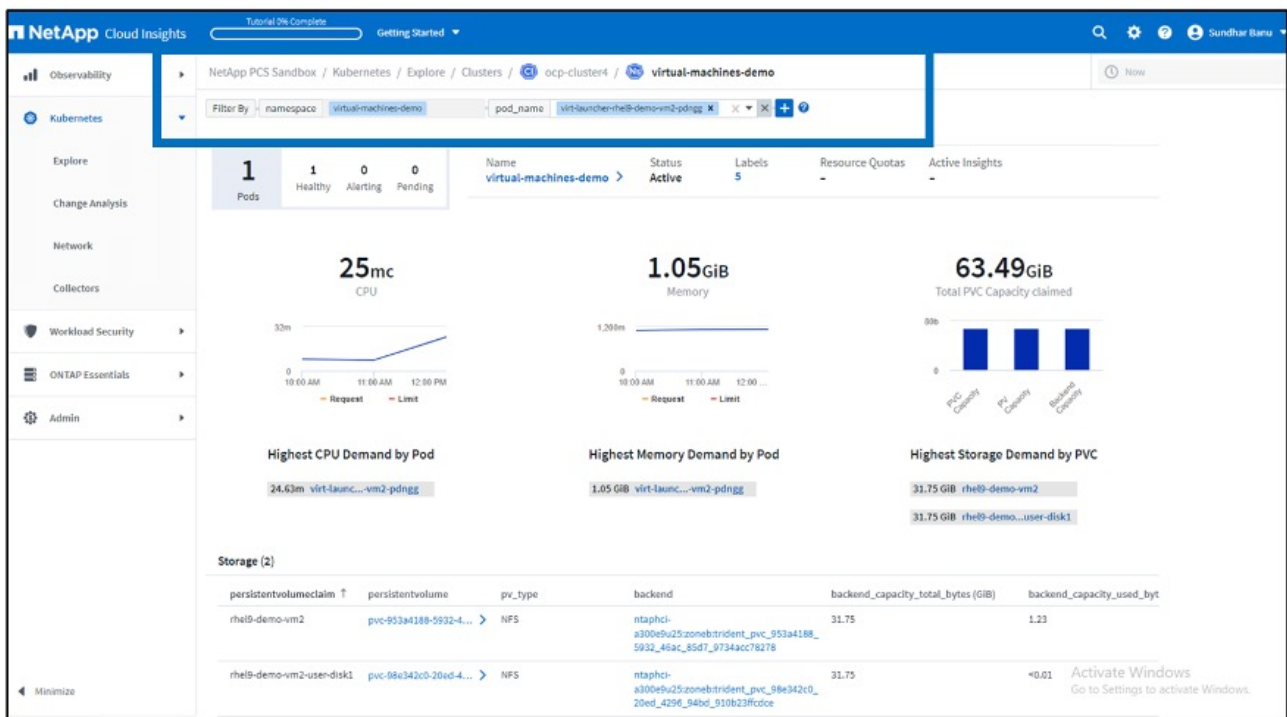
NetApp Cloud Insights

Tutorial 0% Complete

Getting Started

Sundhar Banu

Observability

Kubernetes

Explore

Change Analysis

Network

Collectors

Workload Security

ONTAP Essentials

Admin

Minimize

NetApp PCS Sandbox / Kubernetes / Explore / Clusters / CI ocp-cluster4 / NS virtual-machines-demo

Now

Filter By namespace virtual-machines-demo pod_name virt-launcher-rhel9-demo-vm2-pdngg ×

1 Pods

1 Healthy

0 Alerting

0 Pending

Name virtual-machines-demo

Status Active

Labels 5

Resource Quotas -

Active Insights -

25mc CPU

33m

0

10:00 AM 11:00 AM 12:00 PM

Request Limit

1.05GiB Memory

1,200m

0

10:00 AM 11:00 AM 12:00 ...

Request Limit

63.49GiB Total PVC Capacity claimed

80b

0

PVC Capacity PV Capacity Backend Capacity

Highest CPU Demand by Pod

24.63m virt-launc...-vm2-pdngg

Highest Memory Demand by Pod

1.05 GiB virt-launc...-vm2-pdngg

Highest Storage Demand by PVC

31.75 GiB rhel9-demo-vm2

31.75 GiB rhel9-demo...user-disk1

Storage (2)

| persistentvolumeclaim ↑ | persistentvolume | pv_type | backend | backend_capacity_total_bytes (GiB) | backend_capacity_used_byt |
|---|---|---|---|---|---|
| rhel9-demo-vm2 | pvc-953a4188-5932-4... > | NFS | ntaphci-a300e9u25:zoneb:trident_pvc_953a4188_5932_46ac_85d7_9734acc78278 | 31.75 | 1.23 |
| rhel9-demo-vm2-user-disk1 | pvc-98e342c0-20ed-4... > | NFS | ntaphci-a300e9u25:zoneb:trident_pvc_98e342c0_20ed_4296_94bd_910b23ffcdce | 31.75 | <0.01 |

Activate Windows
Go to Settings to activate Windows.